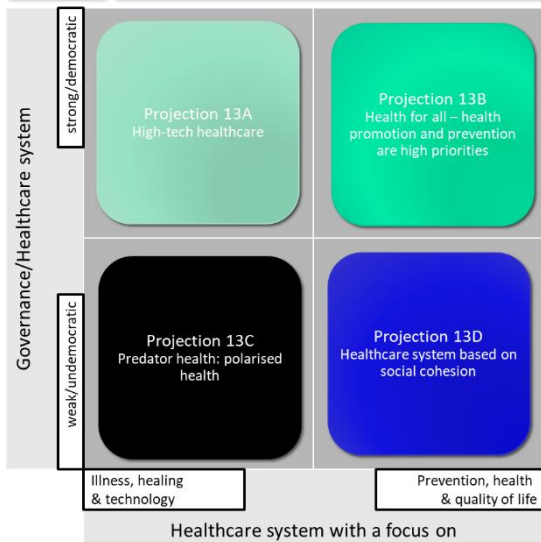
Governance/Healthcare system

strong/democratic

Projection 13A
High-tech healthcare

Projection 13B
Health for all – health promotion and prevention are high priorities

weak/undemocratic

Projection 13C
Predator health: polarised health

Projection 13D
Healthcare system based on social cohesion

Illness, healing & technology

Prevention, health & quality of life

Healthcare system with a focus on